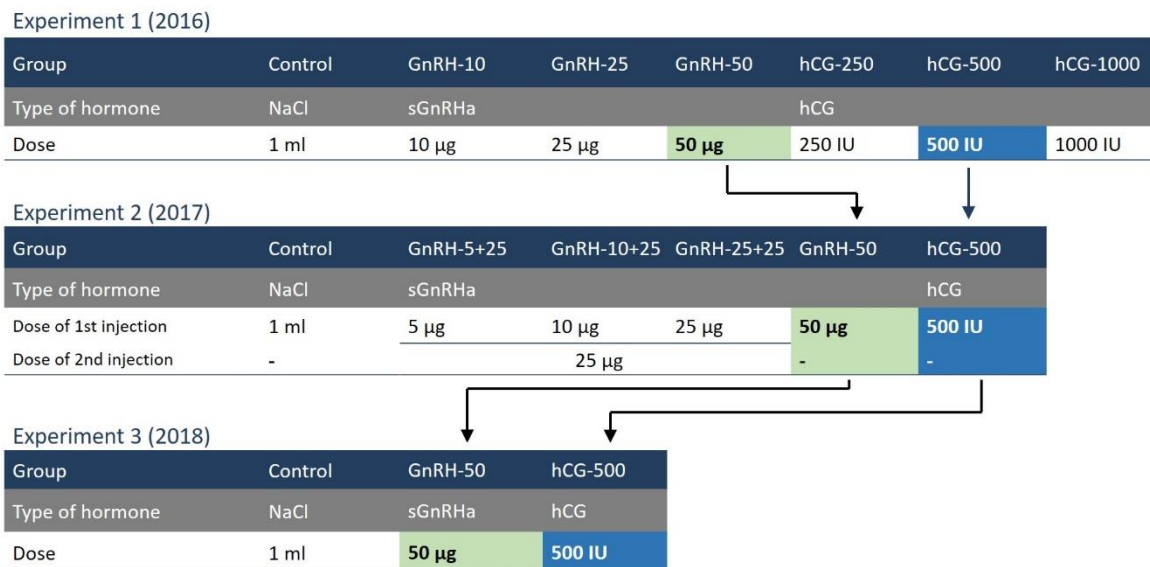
Experiment 1 (2016)

| Group | Control | GnRH-10 | GnRH-25 | GnRH-50 | hCG-250 | hCG-500 | hCG-1000 |
|---|---|---|---|---|---|---|---|
| Type of hormone | NaCl | sGnRHa | | | hCG | | |
| Dose | 1 ml | 10 µg | 25 µg | 50 µg | 250 IU | 500 IU | 1000 IU |

Experiment 2 (2017)

| Group | Control | GnRH-5+25 | GnRH-10+25 | GnRH-25+25 | GnRH-50 | hCG-500 |
|---|---|---|---|---|---|---|
| Type of hormone | NaCl | sGnRHa | | | | hCG |
| Dose of 1st injection | 1 ml | 5 µg | 10 µg | 25 µg | 50 µg | 500 IU |
| Dose of 2nd injection | - | | 25 µg | | - | - |

Experiment 3 (2018)

| Group | Control | GnRH-50 | hCG-500 |
|---|---|---|---|
| Type of hormone | NaCl | sGnRHa | hCG |
| Dose | 1 ml | 50 µg | 500 IU |